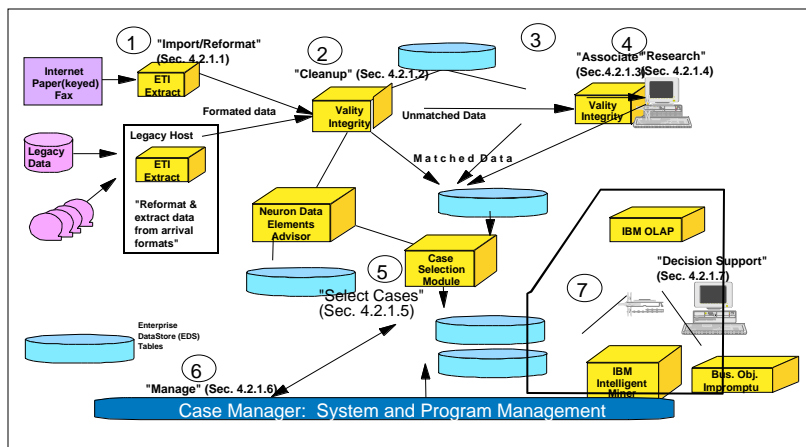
1 "Import/Reformat" (Sec. 4.2.1.1)

Internet Paper(keyed) Fax

ETI Extract

Formated data

2 "Cleanup" (Sec. 4.2.1.2)

Vality Integrity

3

4 "Associate" "Research" (Sec.4.2.1.3) (Sec. 4.2.1.4)

Unmatched Data

Vality Integrity

Legacy Host

Legacy Data

ETI Extract

"Reformat & extract data from arrival formats"

Matched Data

Neuron Data Elements Advisor

Case Selection Module

5 "Select Cases" (Sec. 4.2.1.5)

IBM OLAP

"Decision Support" (Sec. 4.2.1.7)

7

Enterprise DataStore (EDS) Tables

6 "Manage" (Sec. 4.2.1.6)

IBM Intelligent Miner

Bus. Obj. Impromptu

Case Manager: System and Program Management